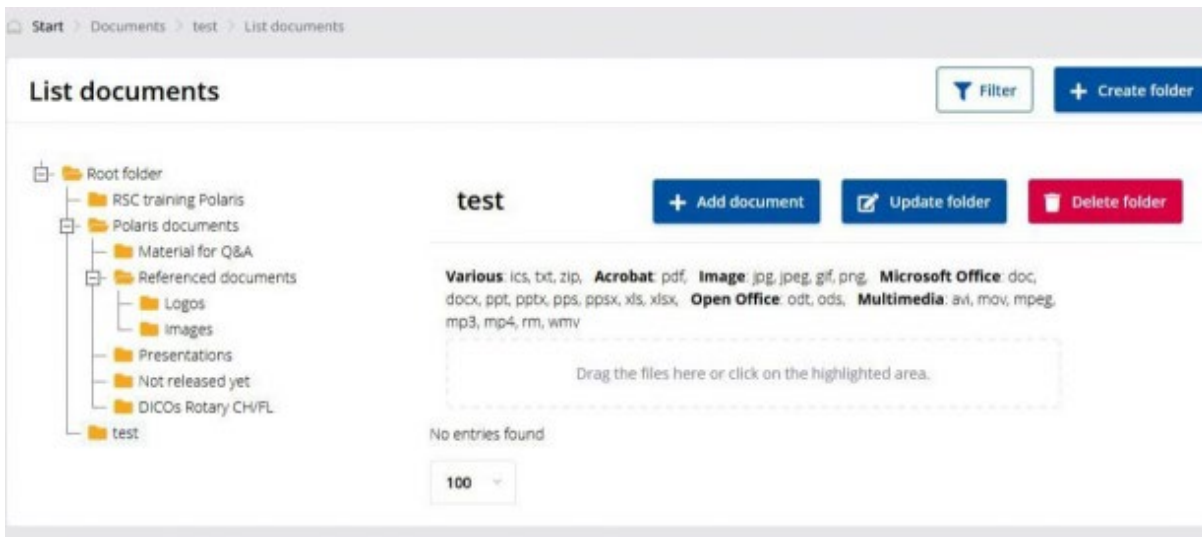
Start > Documents > test > List documents

List documents

Filter

+ Create folder

Root folder
RSC training Polaris
Polaris documents
Material for Q&A
Referenced documents
Logos
Images
Presentations
Not released yet
DICOs Rotary CH/FL
test

test

+ Add document

Update folder

Delete folder

**Various**: ics, txt, zip, **Acrobat**: pdf, **Image**: jpg, jpeg, gif, png, **Microsoft Office**: doc, docx, ppt, pptx, pps, ppsx, xls, xlsx, **Open Office**: odt, ods, **Multimedia**: avi, mov, mpeg, mp3, mp4, rm, wmv

Drag the files here or click on the highlighted area.

No entries found

100